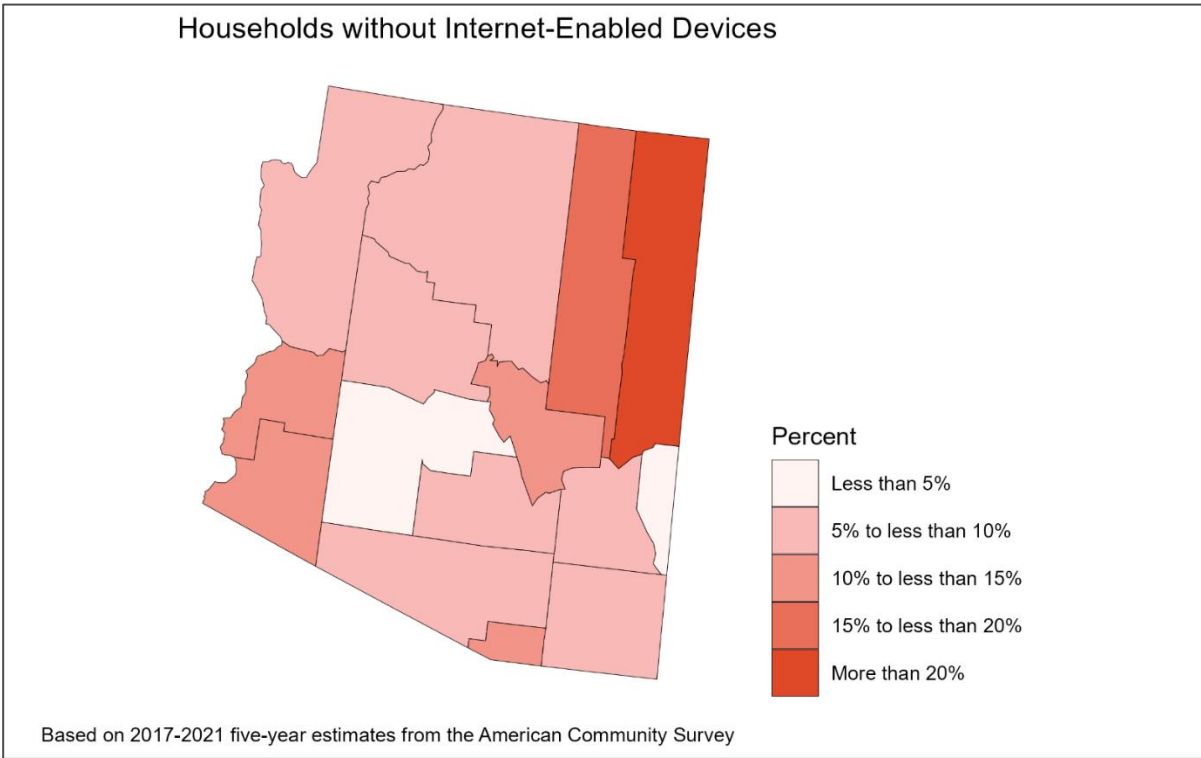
Households without Internet-Enabled Devices

Percent

Less than 5%

5% to less than 10%

10% to less than 15%

15% to less than 20%

More than 20%

Based on 2017-2021 five-year estimates from the American Community Survey